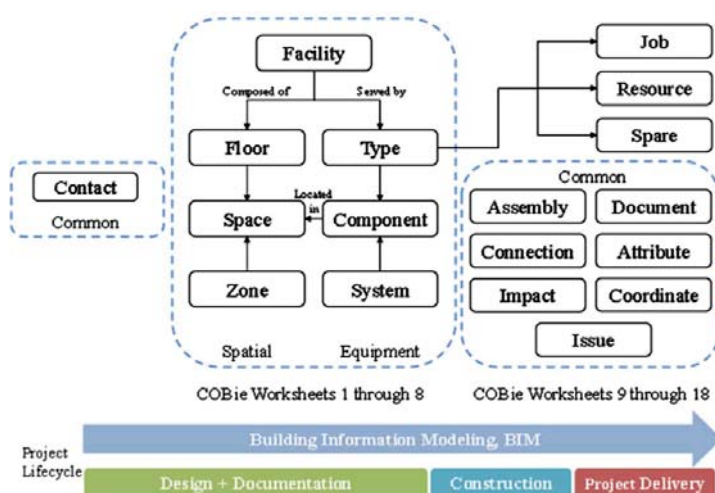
Facility

Composed of

Served by

Floor

Type

Located in

Space

Component

Zone

System

Spatial

Equipment

Job

Resource

Spare

Contact

Common

Common

Assembly

Document

Connection

Attribute

Impact

Coordinate

Issue

COBie Worksheets 1 through 8

COBie Worksheets 9 through 18

Project Lifecycle

Building Information Modeling, BIM

Design + Documentation

Construction

Project Delivery